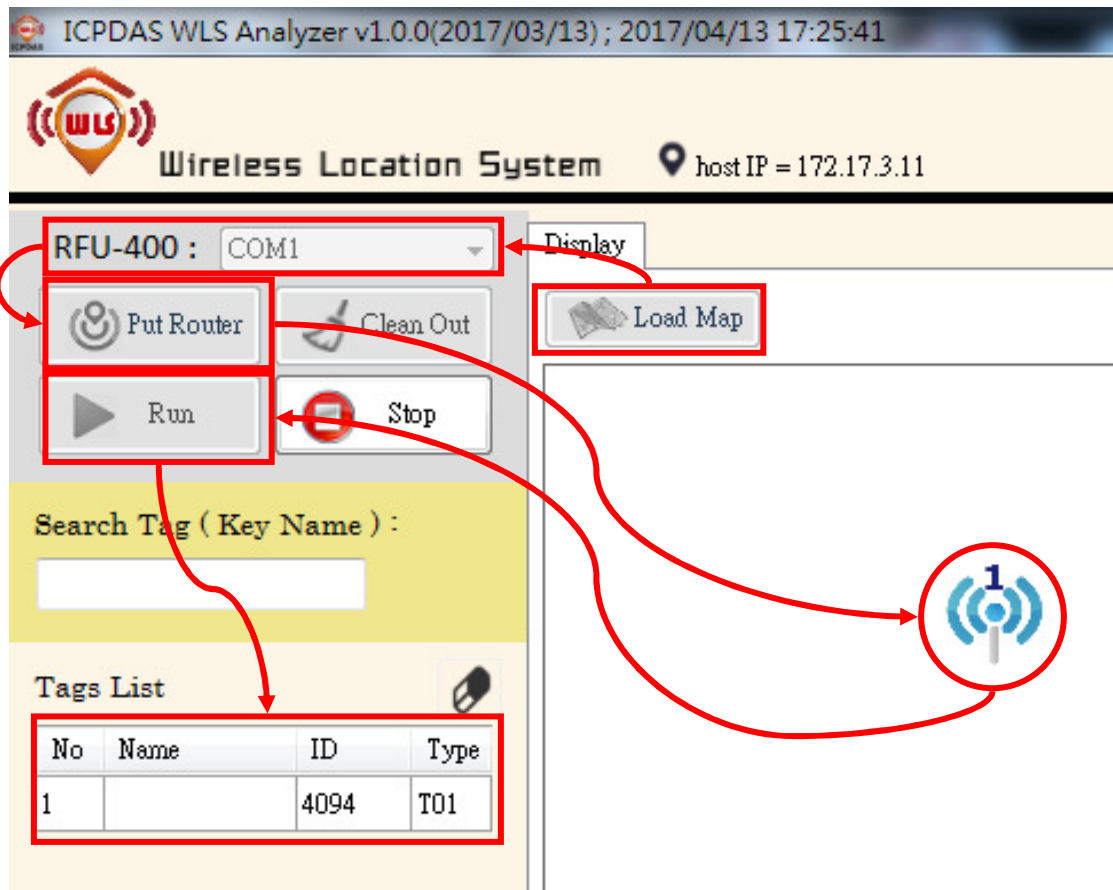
ICPDAS WLS Analyzer v1.0.0(2017/03/13) ; 2017/04/13 17:25:41

ICPDAS

WLS

Wireless Location System

host IP = 172.17.3.11

RFU-400 : COM1

Display

Put Router

Clean Out

Load Map

Run

Stop

Search Tag ( Key Name ) :

Tags List

| No | Name | ID | Type |
|---|---|---|---|
| 1 | | 4094 | T01 |

1